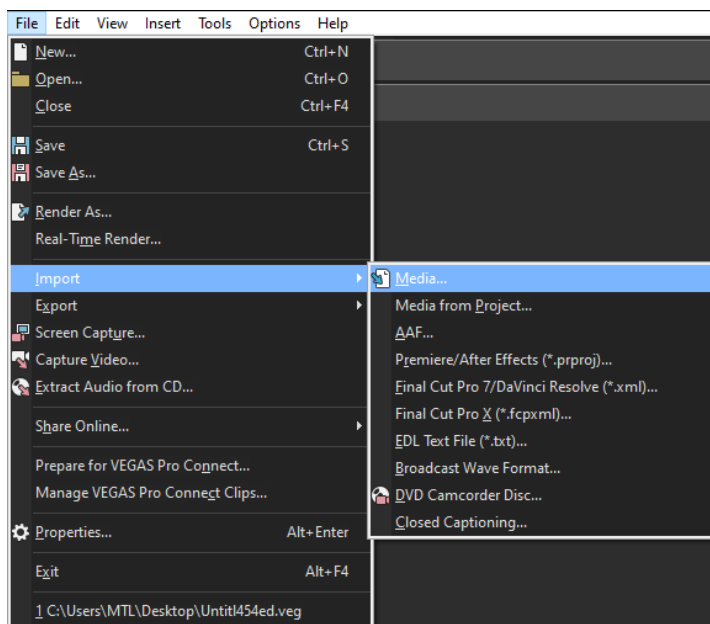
File Edit View Insert Tools Options Help

New... Ctrl+N
Open... Ctrl+O
Close Ctrl+F4
Save Ctrl+S
Save As...
Render As...
Real-Time Render...
Import
Export
Screen Capture...
Capture Video...
Extract Audio from CD...
Share Online...
Prepare for VEGAS Pro Connect...
Manage VEGAS Pro Connect Clips...
Properties... Alt+Enter
Exit Alt+F4
1 C:\Users\MTL\Desktop\Untitl454ed.veg

Media...
Media from Project...
AAF...
Premiere/After Effects (*.prproj)...
Final Cut Pro 7/DaVinci Resolve (*.xml)...
Final Cut Pro X (*.fcpxml)...
EDL Text File (*.txt)...
Broadcast Wave Format...
DVD Camcorder Disc...
Closed Captioning...